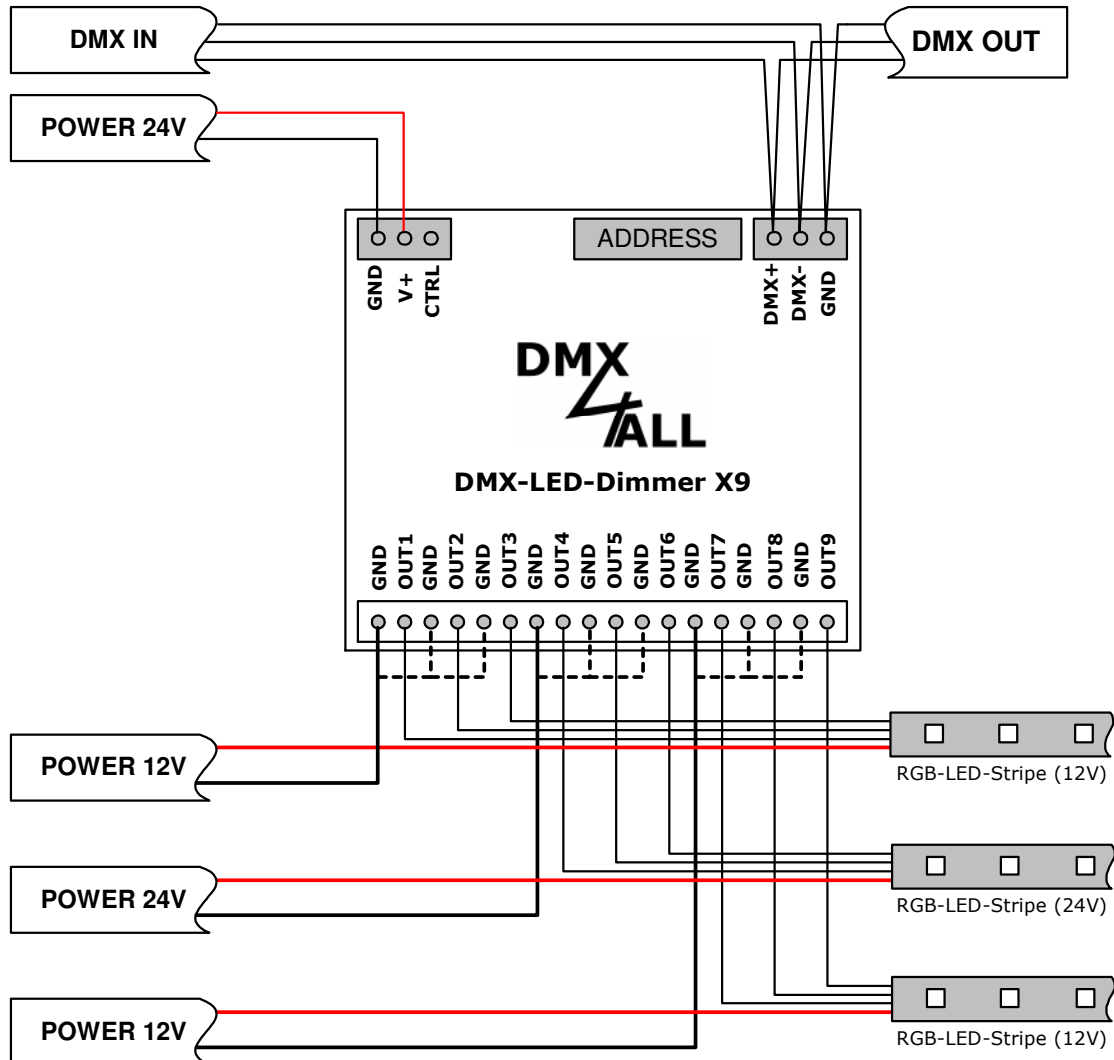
DMX IN

DMX OUT

POWER 24V

GND V+ CTRL

ADDRESS

DMX+ DMX- GND

DMX 4 ALL

DMX-LED-Dimmer X9

GND OUT1 GND OUT2 GND OUT3 GND OUT4 GND OUT5 GND OUT6 GND OUT7 GND OUT8 GND OUT9

POWER 12V

RGB-LED-Stripe (12V)

POWER 24V

RGB-LED-Stripe (24V)

POWER 12V

RGB-LED-Stripe (12V)